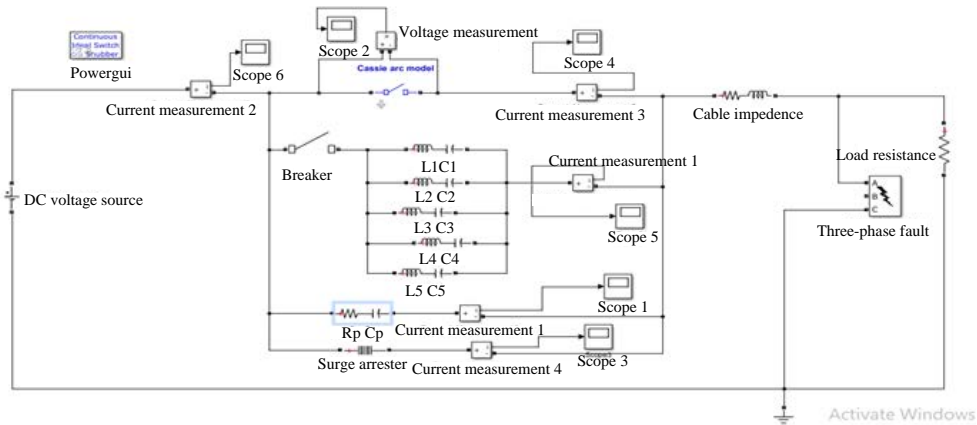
Continuous
Ideal Switch
Snubber
Powergui
Scope 6
Current measurement 2
Scope 2
Voltage measurement
Cassie arc model
Scope 4
Current measurement 3
Cable impedence
Breaker
L1C1
Current measurement 1
Load resistance
DC voltage source
L2 C2
L3 C3
Scope 5
Three-phase fault
L4 C4
L5 C5
A
B
C
Scope 1
Rp Cp
Current measurement 1
Scope 3
Surge arrester
Current measurement 4
Activate Windows